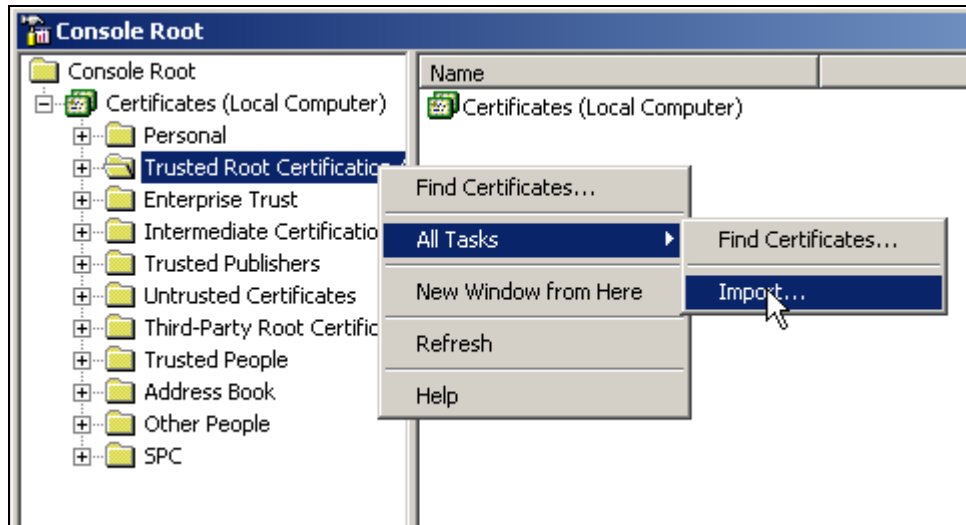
Console Root

Console Root
Certificates (Local Computer)
Personal
Trusted Root Certificatio
Enterprise Trust
Intermediate Certificatio
Trusted Publishers
Untrusted Certificates
Third-Party Root Certific
Trusted People
Address Book
Other People
SPC

Name
Certificates (Local Computer)

Find Certificates...
All Tasks
New Window from Here
Refresh
Help

Find Certificates...
Import...